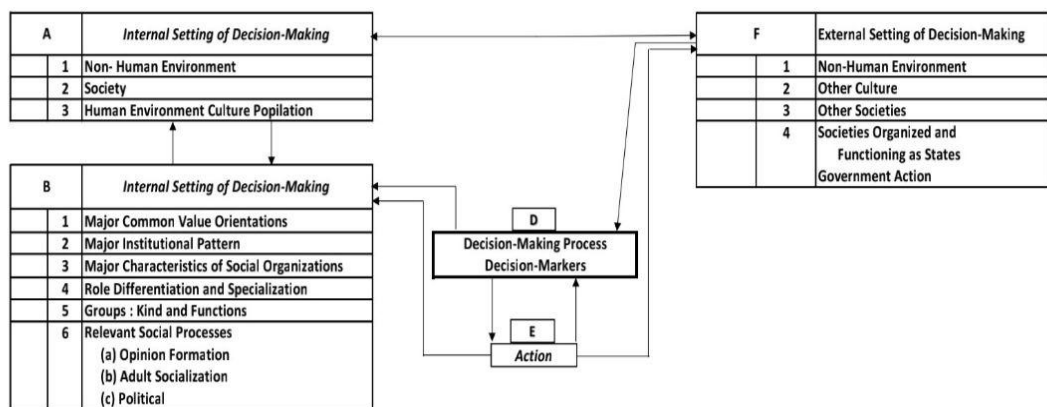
| A | | Internal Setting of Decision-Making |
|---|---|---|
| | 1 | Non- Human Environment |
| | 2 | Society |
| | 3 | Human Environment Culture Popilation |

| B | | Internal Setting of Decision-Making |
|---|---|---|
| | 1 | Major Common Value Orientations |
| | 2 | Major Institutional Pattern |
| | 3 | Major Characteristics of Social Organizations |
| | 4 | Role Differentiation and Specialization |
| | 5 | Groups : Kind and Functions |
| | 6 | Relevant Social Processes (a) Opinion Formation (b) Adult Socialization (c) Political |

D
Decision-Making Process
Decision-Markers

E
Action

| F | | External Setting of Decision-Making |
|---|---|---|
| | 1 | Non-Human Environment |
| | 2 | Other Culture |
| | 3 | Other Societies |
| | 4 | Societies Organized and Functioning as States Government Action |